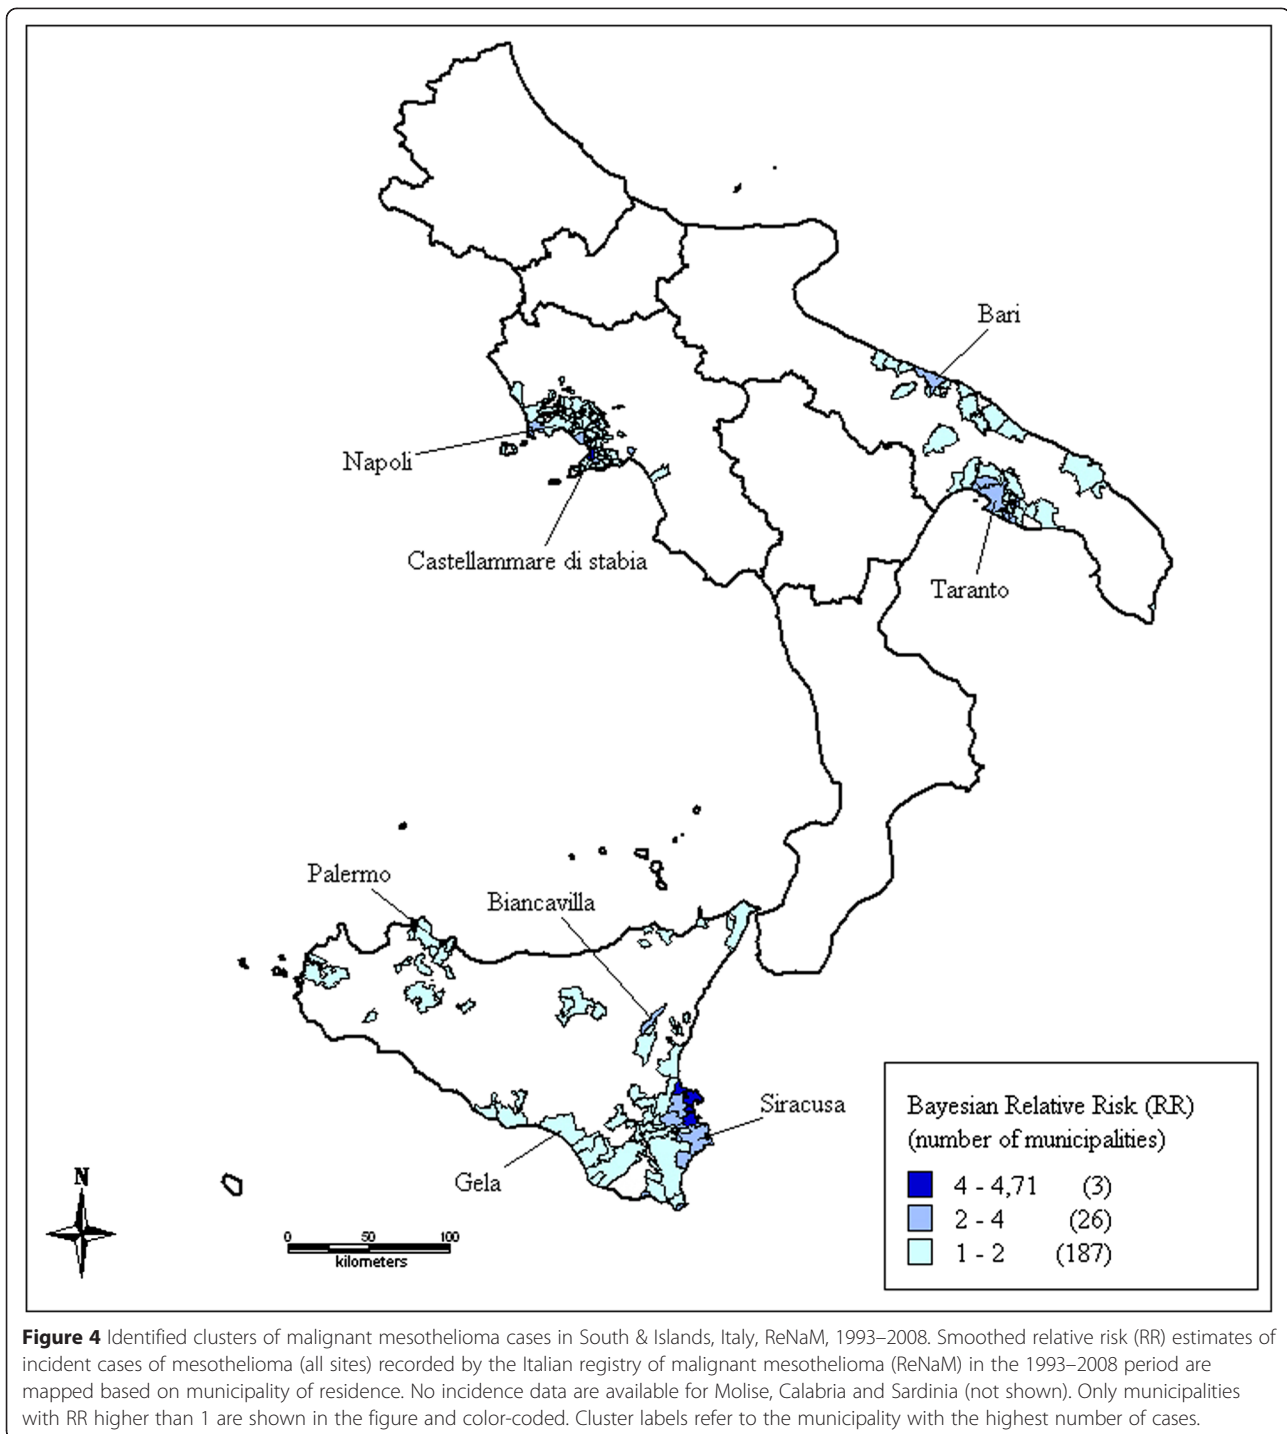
Bari

Napoli

Castellammare di stabia

Taranto

Palermo

Biancavilla

Siracusa

Gela

N

0 50 100
kilometers

Bayesian Relative Risk (RR)
(number of municipalities)

4 - 4,71 (3)
2 - 4 (26)
1 - 2 (187)

**Figure 4** Identified clusters of malignant mesothelioma cases in South & Islands, Italy, ReNaM, 1993–2008. Smoothed relative risk (RR) estimates of incident cases of mesothelioma (all sites) recorded by the Italian registry of malignant mesothelioma (ReNaM) in the 1993–2008 period are mapped based on municipality of residence. No incidence data are available for Molise, Calabria and Sardinia (not shown). Only municipalities with RR higher than 1 are shown in the figure and color-coded. Cluster labels refer to the municipality with the highest number of cases.